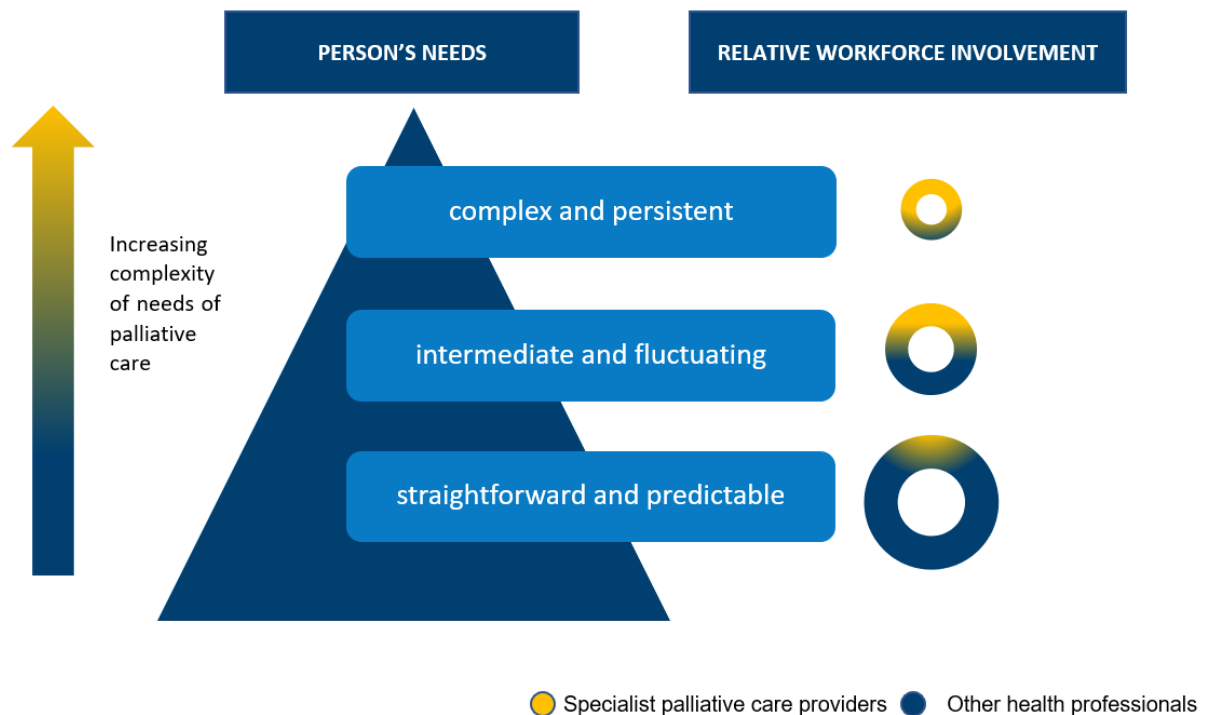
PERSON'S NEEDS

RELATIVE WORKFORCE INVOLVEMENT

Increasing complexity of needs of palliative care

complex and persistent

intermediate and fluctuating

straightforward and predictable

Specialist palliative care providers

Other health professionals